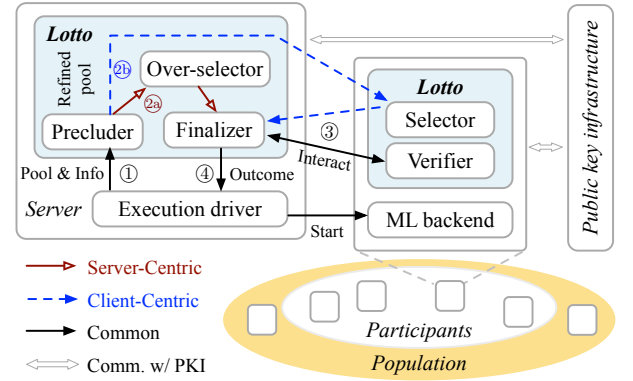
Lotto

Refined pool

2b

Over-selector

2a

Precluder

Finalizer

Pool & Info ①

④ Outcome

Server

Execution driver

Start

③

Interact

Lotto

Selector

Verifier

ML backend

Public key infrastructure

Server-Centric

Client-Centric

Common

Comm. w/ PKI

Participants

Population